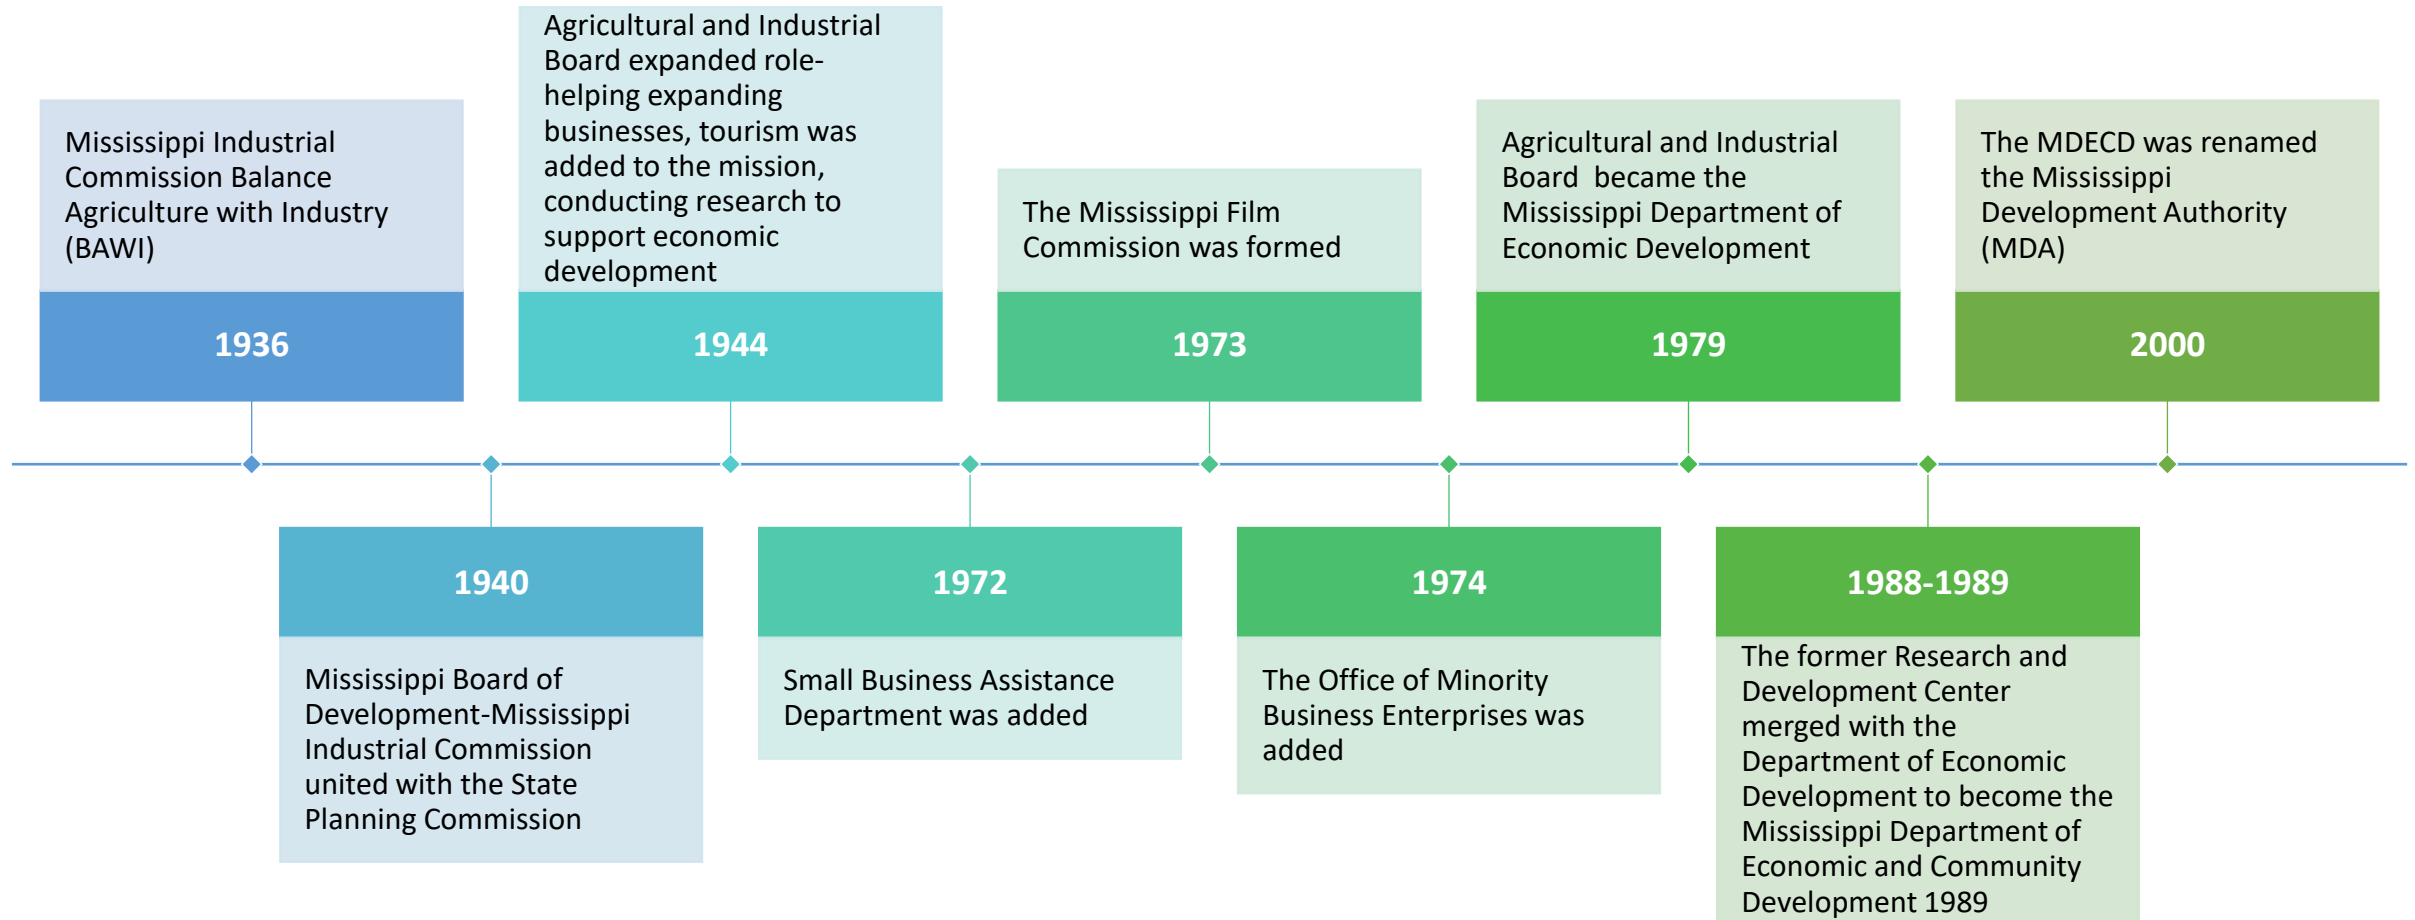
Mississippi Industrial Commission Balance Agriculture with Industry (BAWI)

1936

1940

Mississippi Board of Development-Mississippi Industrial Commission united with the State Planning Commission

Agricultural and Industrial Board expanded role- helping expanding businesses, tourism was added to the mission, conducting research to support economic development

1944

1972

Small Business Assistance Department was added

The Mississippi Film Commission was formed

1973

1974

The Office of Minority Business Enterprises was added

Agricultural and Industrial Board became the Mississippi Department of Economic Development

1979

1988-1989

The former Research and Development Center merged with the Department of Economic Development to become the Mississippi Department of Economic and Community Development 1989

The MDECD was renamed the Mississippi Development Authority (MDA)

2000